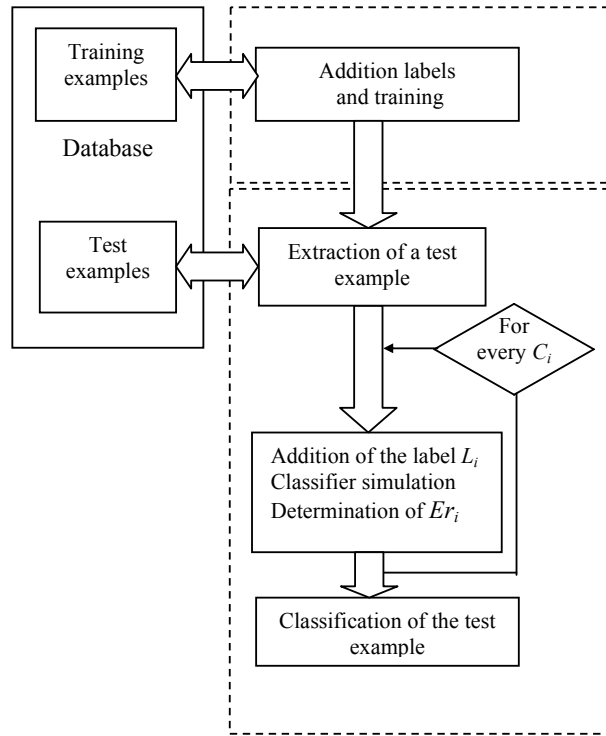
Training examples

Database

Test examples

Addition labels and training

Extraction of a test example

For every $C_i$

Addition of the label $L_i$
Classifier simulation
Determination of $Er_i$

Classification of the test example